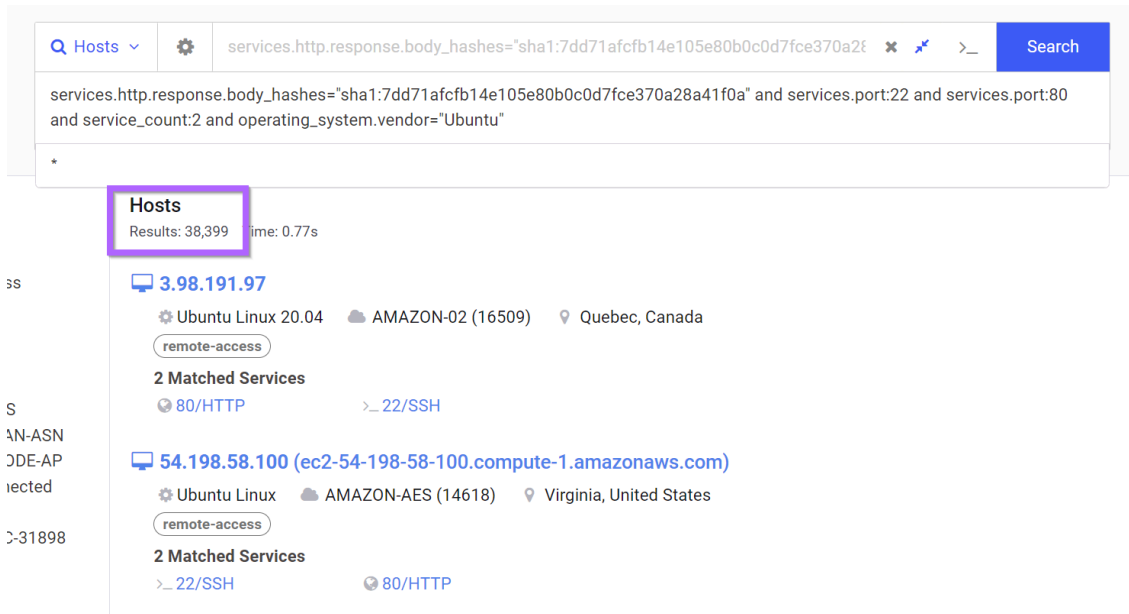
Hosts
services.http.response.body_hashes="sha1:7dd71afcfb14e105e80b0c0d7fce370a2
Search

services.http.response.body_hashes="sha1:7dd71afcfb14e105e80b0c0d7fce370a28a41f0a" and services.port:22 and services.port:80 and service_count:2 and operating_system.vendor="Ubuntu"

*

Hosts
Results: 38,399 Time: 0.77s

ss

3.98.191.97
Ubuntu Linux 20.04 AMAZON-02 (16509) Quebec, Canada
remote-access
2 Matched Services
80/HTTP 22/SSH

S
AN-ASN
ODE-AP
nected

C-31898

54.198.58.100 (ec2-54-198-58-100.compute-1.amazonaws.com)
Ubuntu Linux AMAZON-AES (14618) Virginia, United States
remote-access
2 Matched Services
22/SSH 80/HTTP